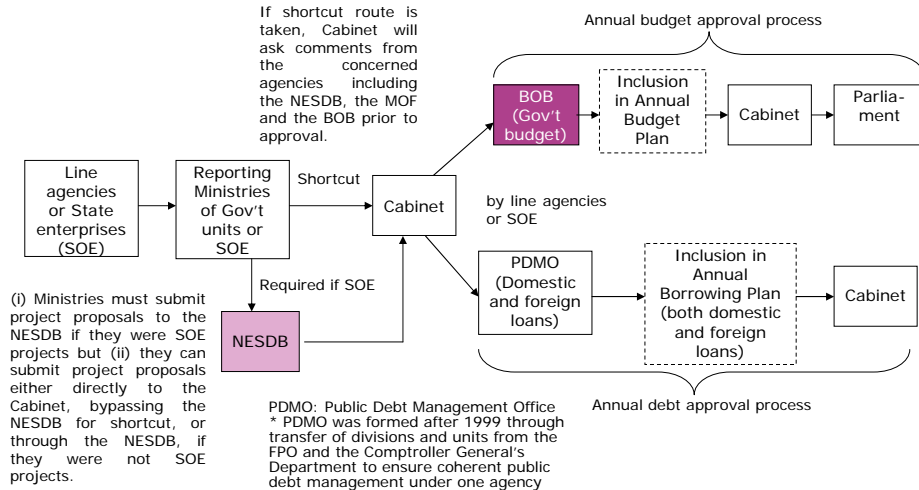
If shortcut route is taken, Cabinet will ask comments from the concerned agencies including the NESDB, the MOF and the BOB prior to approval.

Annual budget approval process

BOB (Gov't budget)

Inclusion in Annual Budget Plan

Cabinet

Parliament

Line agencies or State enterprises (SOE)

Reporting Ministries of Gov't units or SOE

Shortcut

Cabinet

by line agencies or SOE

Required if SOE

NESDB

PDMO (Domestic and foreign loans)

Inclusion in Annual Borrowing Plan (both domestic and foreign loans)

Cabinet

(i) Ministries must submit project proposals to the NESDB if they were SOE projects but (ii) they can submit project proposals either directly to the Cabinet, bypassing the NESDB for shortcut, or through the NESDB, if they were not SOE projects.

PDMO: Public Debt Management Office
* PDMO was formed after 1999 through transfer of divisions and units from the FPO and the Comptroller General's Department to ensure coherent public debt management under one agency

Annual debt approval process